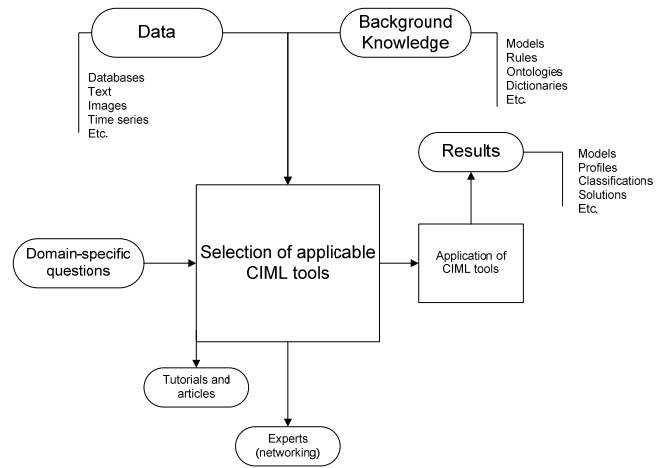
Data

Databases
Text
Images
Time series
Etc.

Background Knowledge

Models
Rules
Ontologies
Dictionaries
Etc.

Results

Models
Profiles
Classifications
Solutions
Etc.

Domain-specific questions

Selection of applicable CIML tools

Application of CIML tools

Tutorials and articles

Experts (networking)